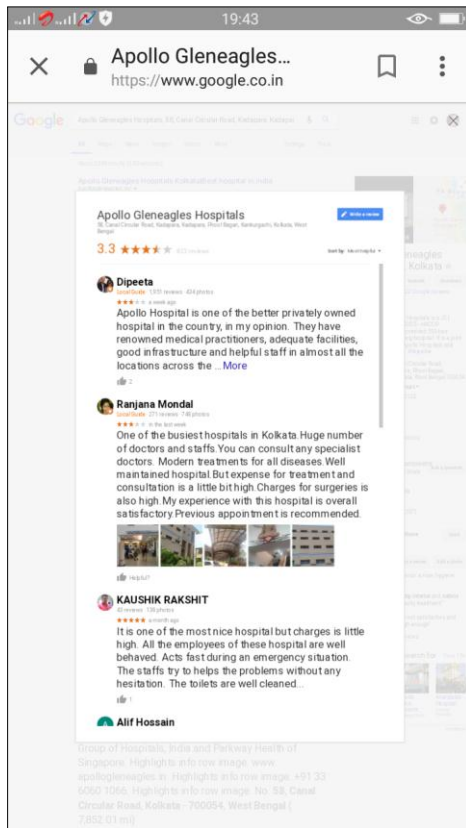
19:43

Apollo Gleneagles...
https://www.google.co.in

Apollo Gleneagles Hospitals
58, Canal Circular Road, Kadapara, Kankurgachi, Phool Bagan, Kolkata, West Bengal

Write a review

3.3 ★★★★★ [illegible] reviews

Sort by: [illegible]

Dipeeta
Local Guide · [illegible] reviews · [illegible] photos
★★★★★ a week ago
Apollo Hospital is one of the better privately owned hospital in the country, in my opinion. They have renowned medical practitioners, adequate facilities, good infrastructure and helpful staff in almost all the locations across the ... More
2

Ranjana Mondal
Local Guide · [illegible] reviews · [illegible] photos
★★★★★ in the last week
One of the busiest hospitals in Kolkata.Huge number of doctors and staffs.You can consult any specialist doctors. Modern treatments for all diseases.Well maintained hospital.But expense for treatment and consultation is a little bit high.Charges for surgeries is also high.My experience with this hospital is overall satisfactory.Previous appointment is recommended.

Helpful?

KAUSHIK RAKSHIT
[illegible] reviews · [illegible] photos
★★★★★ a month ago
It is one of the most nice hospital but charges is little high. All the employees of these hospital are well behaved. Acts fast during an emergency situation. The staffs try to helps the problems without any hesitation. The toilets are well cleaned...
1

Alif Hossain

Group of Hospitals, India and Parkway Health of Singapore. Highlights info row image. www.apollogleneagles.in. Highlights info row image. +91 33 6060 1066. Highlights info row image. 58, Canal Circular Road, Kolkata - 700054, West Bengal. 7,852.01 mi